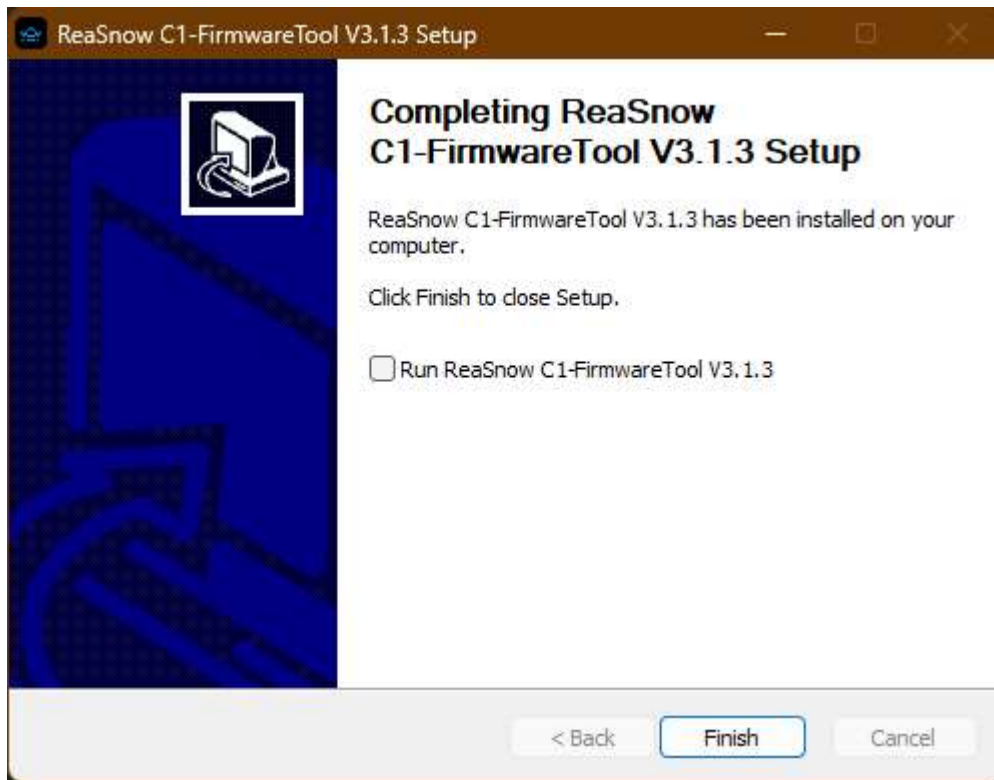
ReaSnow C1-FirmwareTool V3.1.3 Setup

Completing ReaSnow C1-FirmwareTool V3.1.3 Setup

ReaSnow C1-FirmwareTool V3.1.3 has been installed on your computer.

Click Finish to close Setup.

Run ReaSnow C1-FirmwareTool V3.1.3

< Back

Finish

Cancel